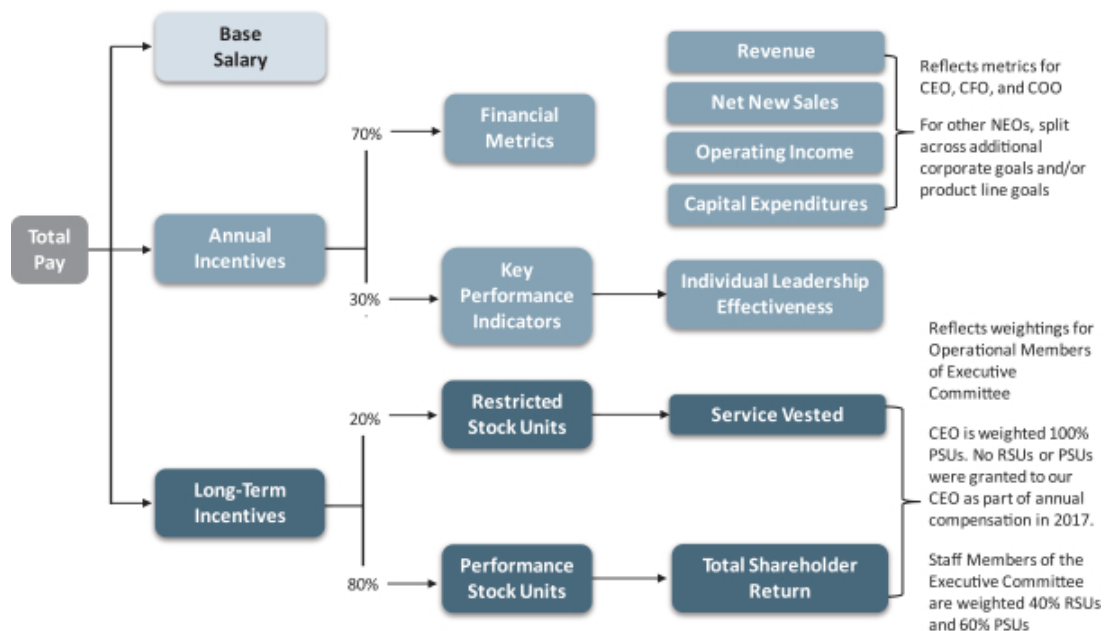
Total Pay

Base Salary

Annual Incentives

70%

Financial Metrics

Revenue

Net New Sales

Operating Income

Capital Expenditures

Reflects metrics for CEO, CFO, and COO

For other NEOs, split across additional corporate goals and/or product line goals

30%

Key Performance Indicators

Individual Leadership Effectiveness

Long-Term Incentives

20%

Restricted Stock Units

Service Vested

80%

Performance Stock Units

Total Shareholder Return

Reflects weightings for Operational Members of Executive Committee

CEO is weighted 100% PSUs. No RSUs or PSUs were granted to our CEO as part of annual compensation in 2017.

Staff Members of the Executive Committee are weighted 40% RSUs and 60% PSUs